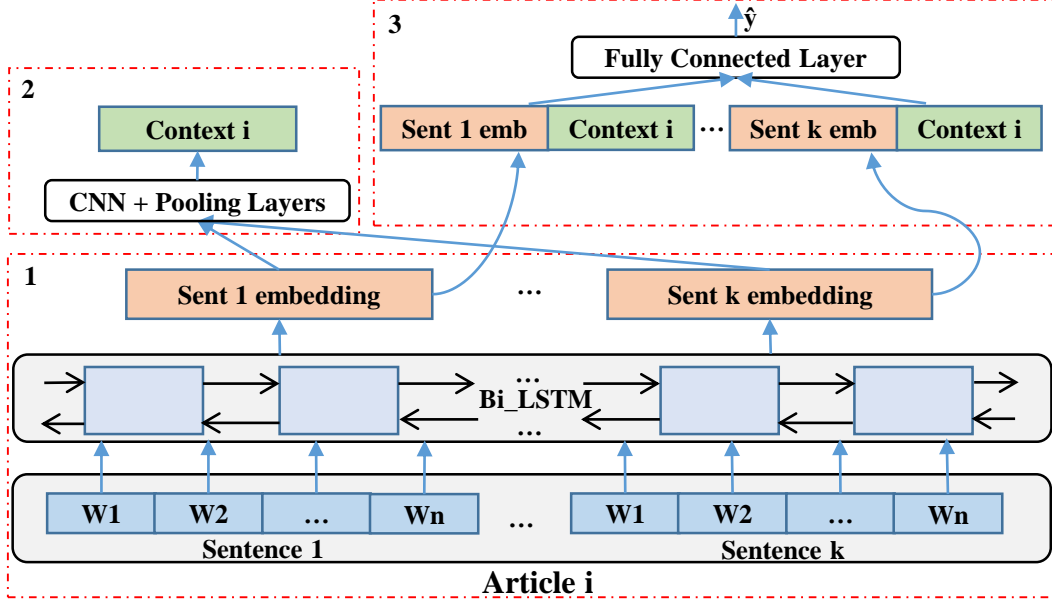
3

$\hat{y}$

Fully Connected Layer

Sent 1 emb | Context i … Sent k emb | Context i

2

Context i

CNN + Pooling Layers

1

Sent 1 embedding … Sent k embedding

…
Bi_LSTM
…

W1 | W2 | … | Wn … W1 | W2 | … | Wn

Sentence 1 Sentence k

Article i